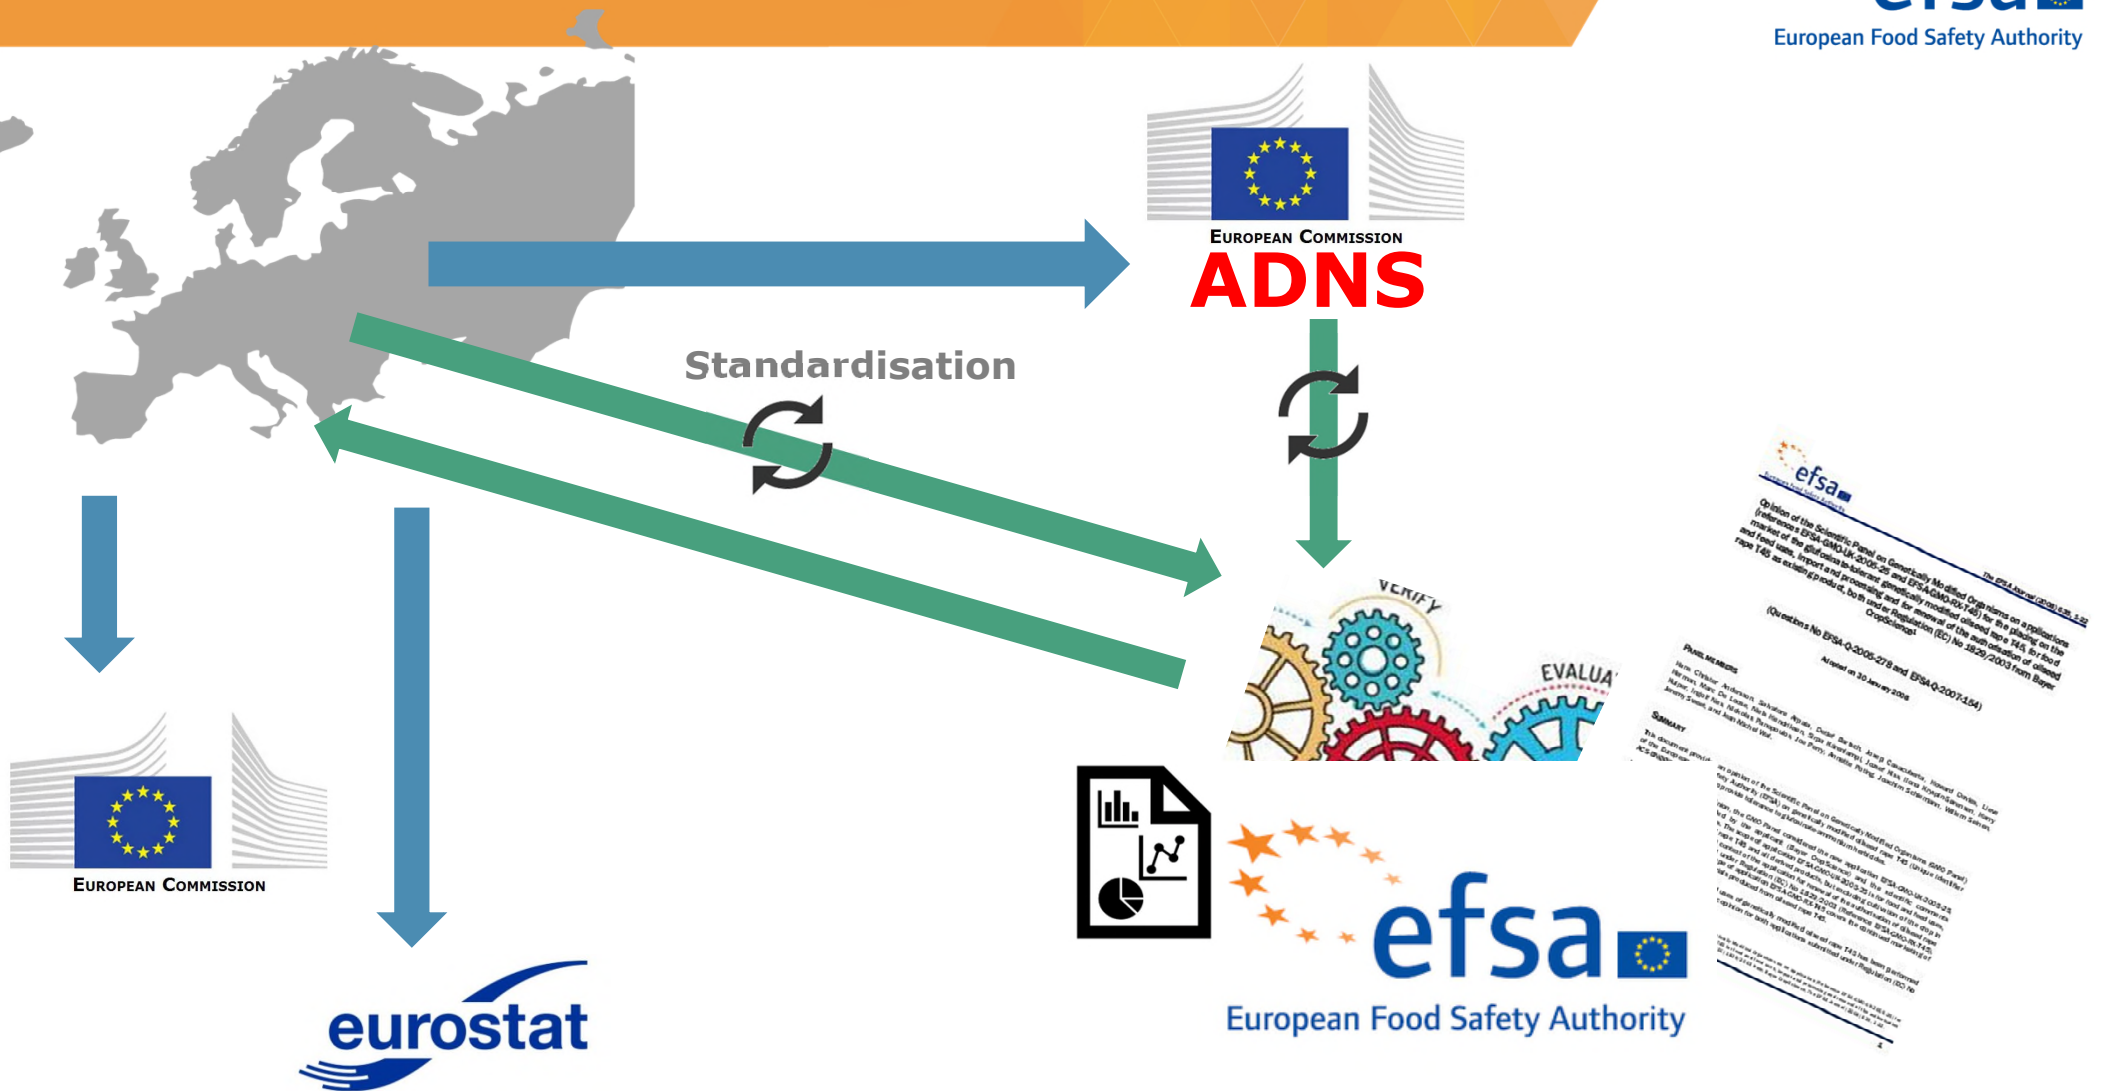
European Food Safety Authority

European Commission
ADNS

Standardisation

VERIFY
EVALUA

efsa

Opinion of the Scientific Panel on Genetically Modified Organisms on applications (references EFSA-GMO-UK-2005-25 and EFSA-GMO-RX-T45) for the placing on the market of the glufosinate-tolerant genetically modified oilseed rape T45, for food and feed uses, import and processing and for renewal of the authorisation of oilseed rape T45 as existing product, both under Regulation (EC) No 1829/2003 from Bayer CropScience

(Questions No EFSA-Q-2005-278 and EFSA-Q-2007-154)

Adopted on 30 January 2008

PANEL MEMBERS

SUMMARY

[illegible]

European Commission

eurostat

efsa
European Food Safety Authority